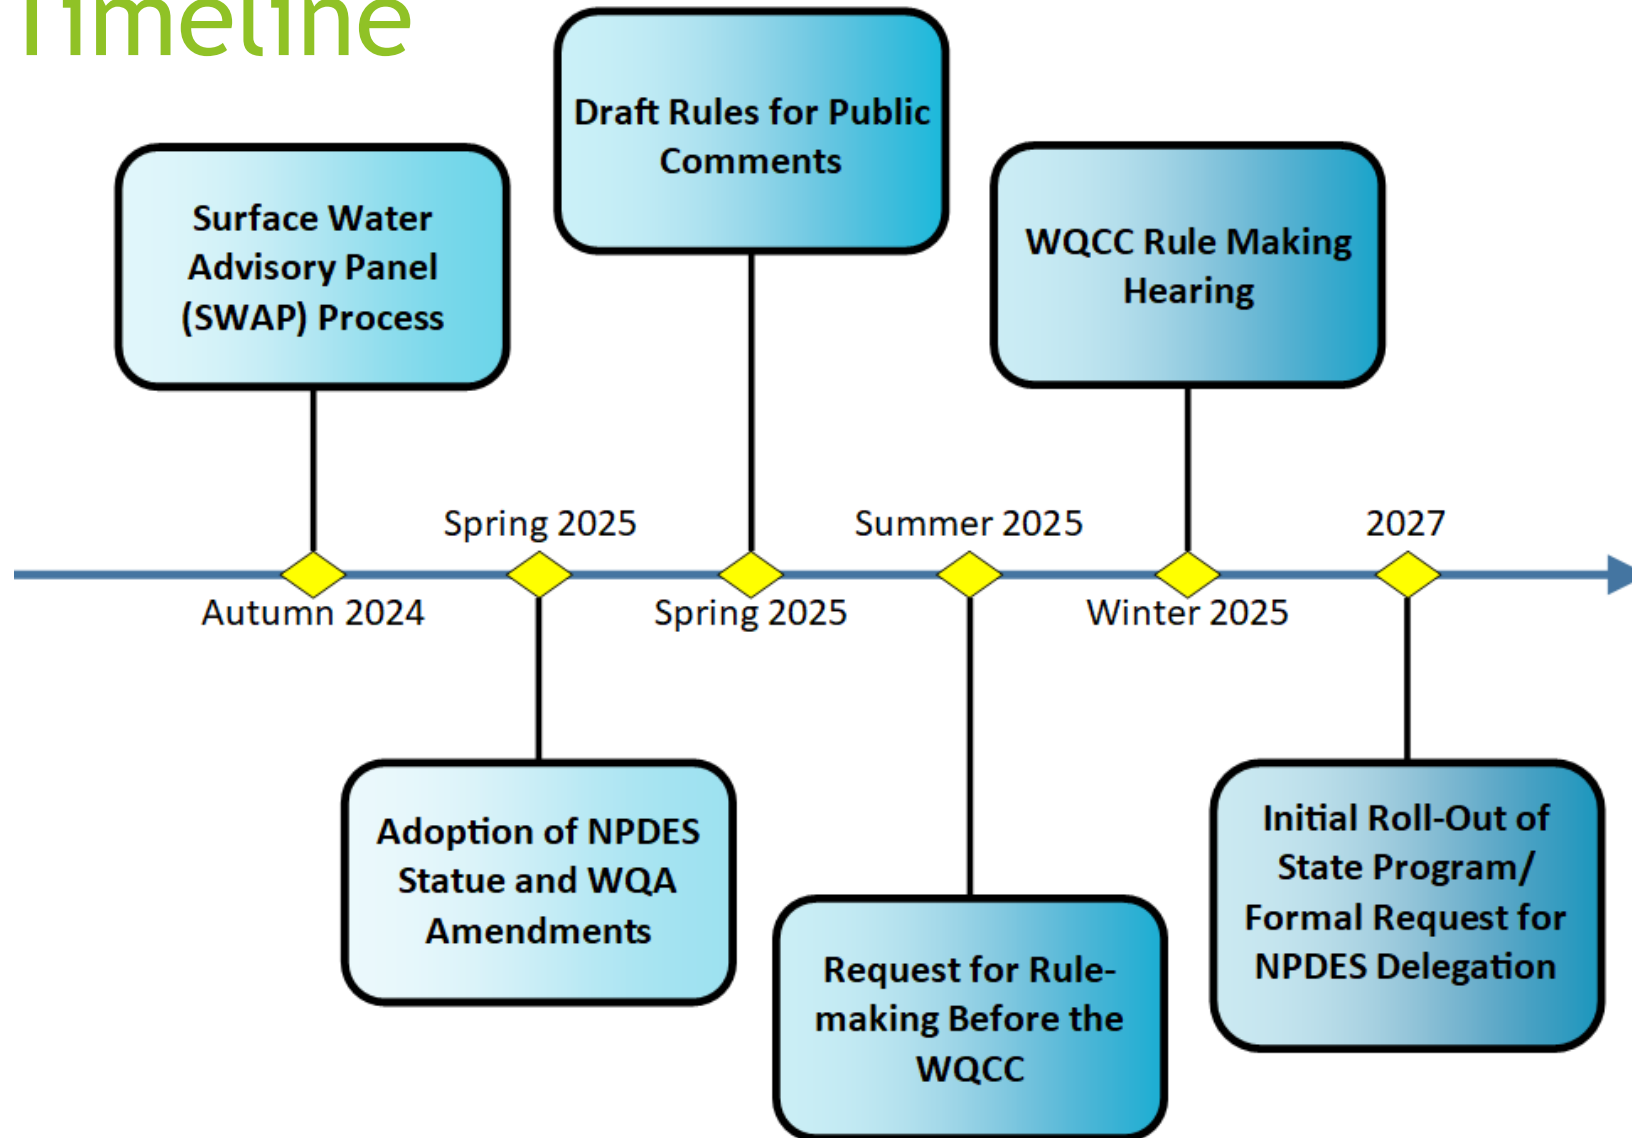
Timeline

Surface Water Advisory Panel (SWAP) Process

Autumn 2024

Spring 2025

Adoption of NPDES Statue and WQA Amendments

Draft Rules for Public Comments

Spring 2025

Summer 2025

Request for Rule-making Before the WQCC

WQCC Rule Making Hearing

Winter 2025

2027

Initial Roll-Out of State Program/ Formal Request for NPDES Delegation